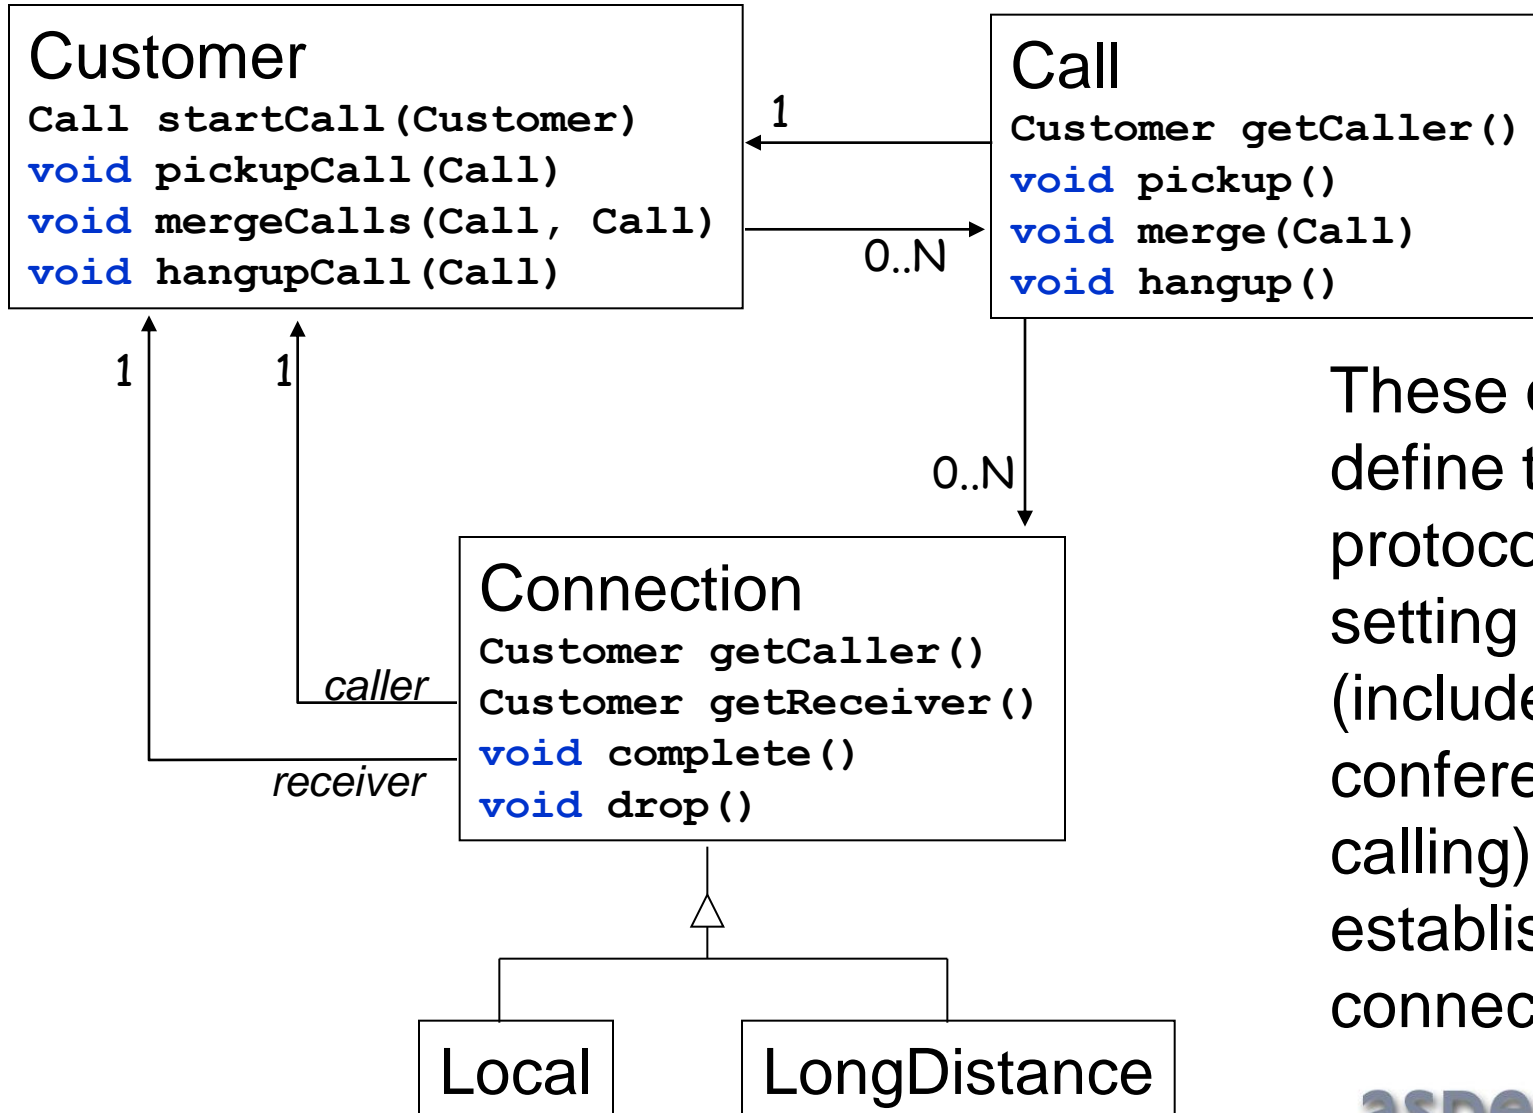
Customer
Call startCall(Customer)
void pickupCall(Call)
void mergeCalls(Call, Call)
void hangupCall(Call)

1

0..N

Call
Customer getCaller()
void pickup()
void merge(Call)
void hangup()

1

1

0..N

These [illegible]
define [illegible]
protoc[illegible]
setting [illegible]
(include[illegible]
confere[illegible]
calling)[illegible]
establis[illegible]
connec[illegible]

Connection
Customer getCaller()
Customer getReceiver()
void complete()
void drop()

caller

receiver

Local

LongDistance

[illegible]